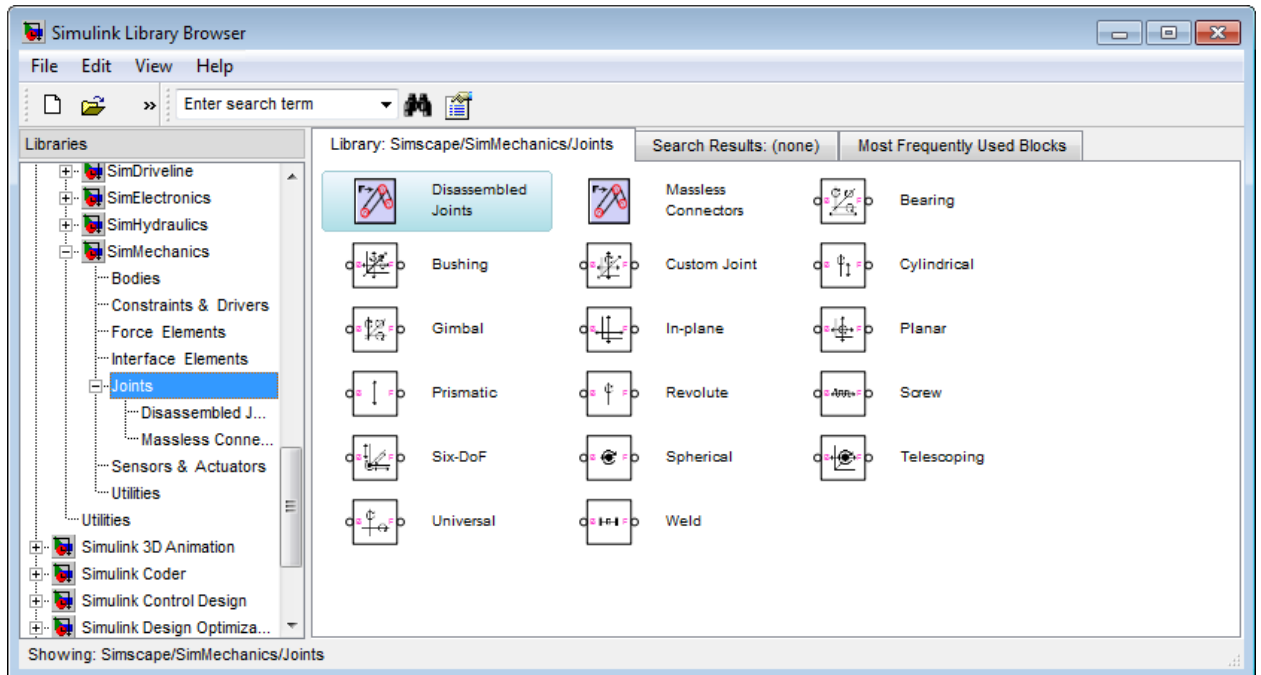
Simulink Library Browser

File Edit View Help

Enter search term

Libraries

SimDriveline
SimElectronics
SimHydraulics
SimMechanics
Bodies
Constraints & Drivers
Force Elements
Interface Elements
Joints
Disassembled J...
Massless Conne...
Sensors & Actuators
Utilities
Utilities
Simulink 3D Animation
Simulink Coder
Simulink Control Design
Simulink Design Optimiza...

Library: Simscape/SimMechanics/Joints | Search Results: (none) | Most Frequently Used Blocks

Disassembled Joints
Massless Connectors
Bearing
Bushing
Custom Joint
Cylindrical
Gimbal
In-plane
Planar
Prismatic
Revolute
Screw
Six-DoF
Spherical
Telescoping
Universal
Weld

Showing: Simscape/SimMechanics/Joints